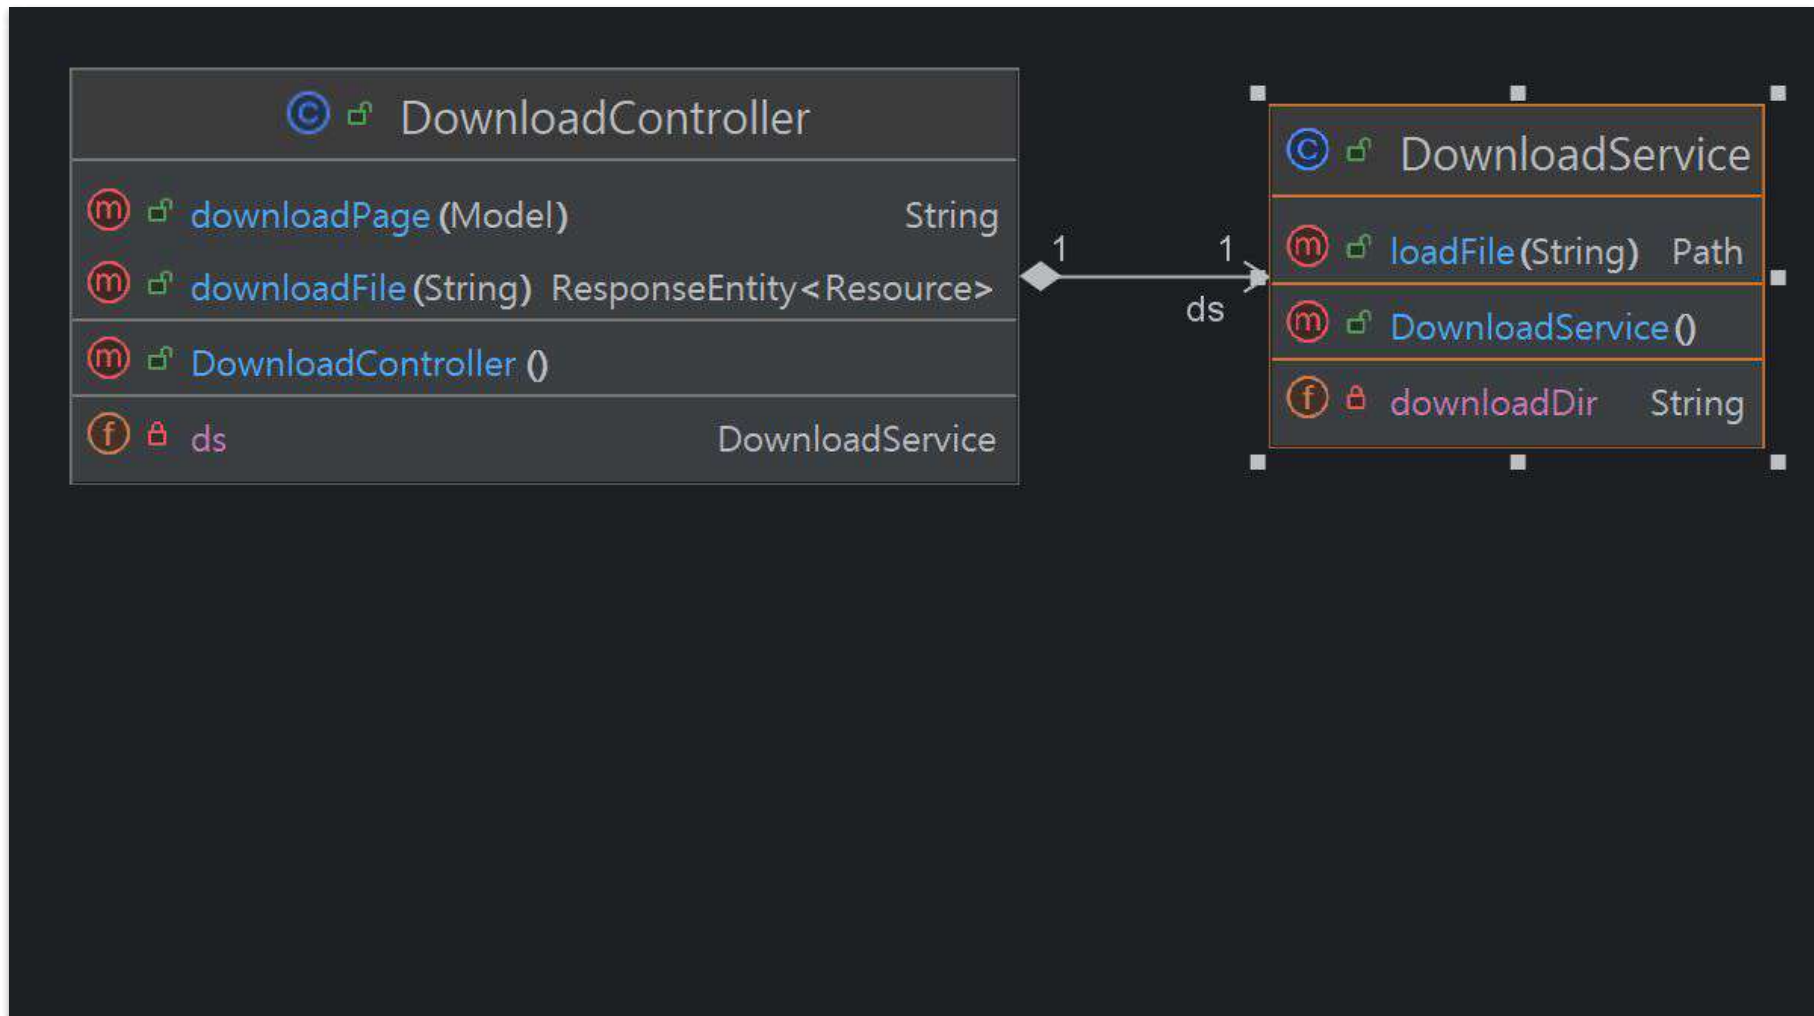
C DownloadController

m downloadPage (Model) String
m downloadFile (String) ResponseEntity<Resource>

m DownloadController ()

f ds DownloadService

1 1
ds

C DownloadService

m loadFile (String) Path

m DownloadService ()

f downloadDir String